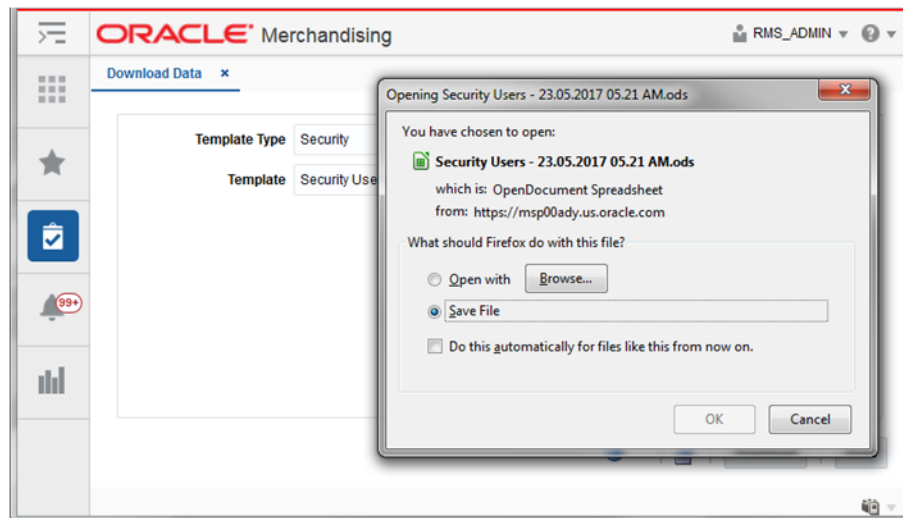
ORACLE® Merchandising

RMS_ADMIN

99+

Download Data ×

Template Type Security

Template Security Use

Opening Security Users - 23.05.2017 05.21 AM.ods

You have chosen to open:

Security Users - 23.05.2017 05.21 AM.ods

which is: OpenDocument Spreadsheet

from: https://msp00ady.us.oracle.com

What should Firefox do with this file?

Open with Browse...

Save File

Do this automatically for files like this from now on.

OK Cancel